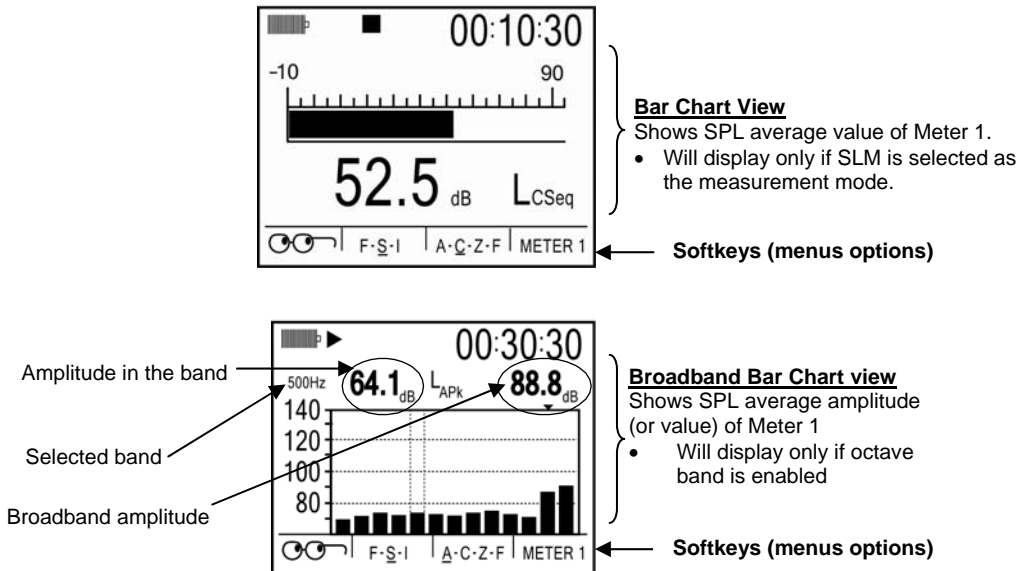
00:10:30

-10

90

52.5 dB $L_{CSeq}$

F·S·I | A·C·Z·F | METER 1

**Bar Chart View**
Shows SPL average value of Meter 1.
• Will display only if SLM is selected as the measurement mode.

**Softkeys (menus options)**

00:30:30

Amplitude in the band

500Hz

64.1 dB $L_{APk}$ 88.8 dB

140
120
100
80

Selected band

Broadband amplitude

F·S·I | A·C·Z·F | METER 1

**Broadband Bar Chart view**
Shows SPL average amplitude (or value) of Meter 1
• Will display only if octave band is enabled

**Softkeys (menus options)**